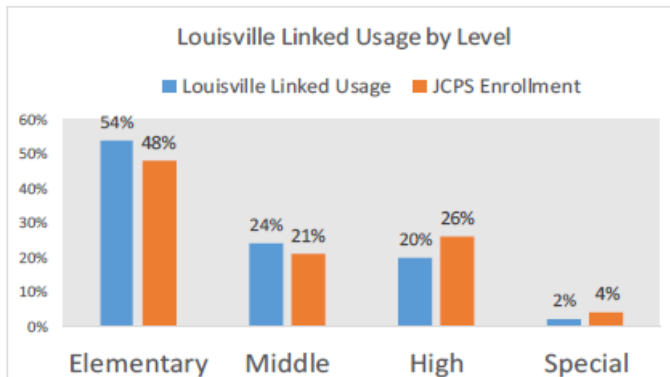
Louisville Linked Usage by Level

Louisville Linked Usage
JCPS Enrollment

60%
50%
40%
30%
20%
10%
0%

| | Louisville Linked Usage | JCPS Enrollment |
|---|---|---|
| Elementary | 54% | 48% |
| Middle | 24% | 21% |
| High | 20% | 26% |
| Special | 2% | 4% |